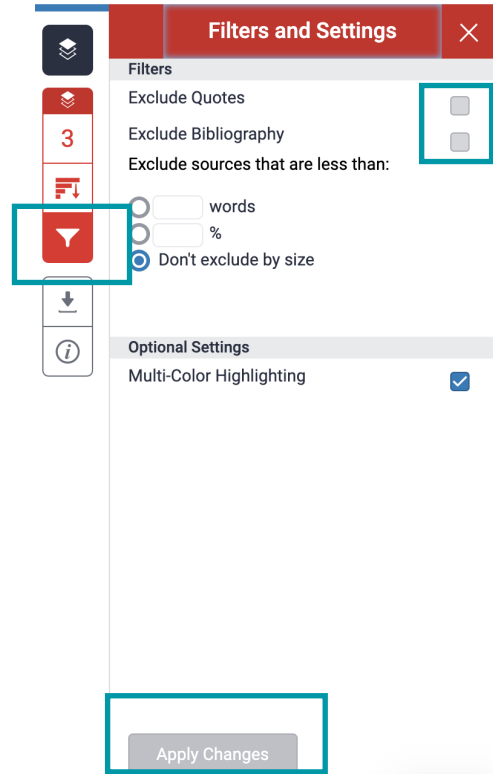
3

Filters and Settings

Filters

Exclude Quotes

Exclude Bibliography

Exclude sources that are less than:

words

%

Don't exclude by size

Optional Settings

Multi-Color Highlighting

Apply Changes